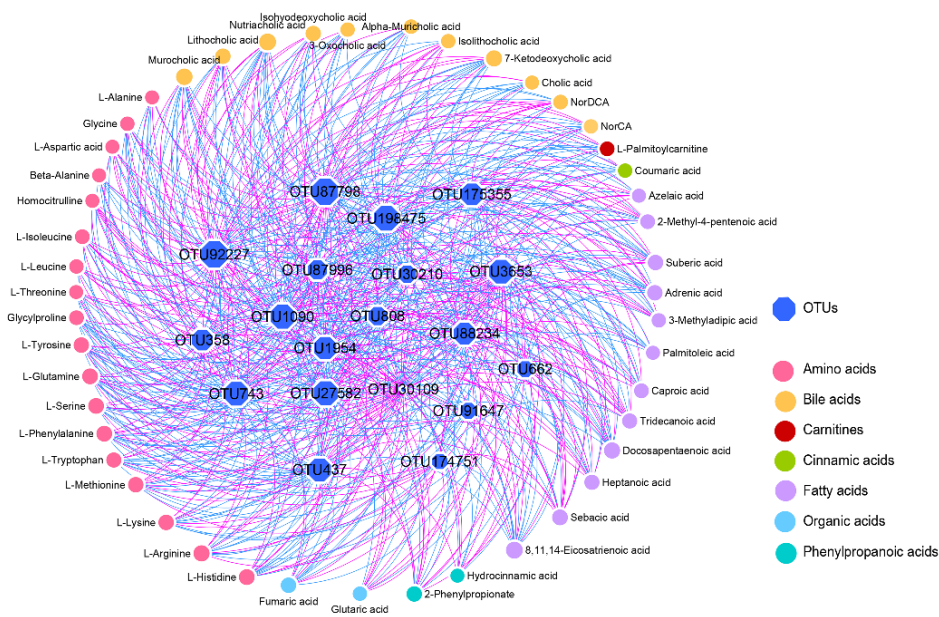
Isohyodeoxycholic acid
Nutriacholic acid
Alpha-Muricholic acid
Lithocholic acid
3-Oxocholic acid
Isolithocholic acid
Murocholic acid
7-Ketodeoxycholic acid
Cholic acid
NorDCA
NorCA
L-Palmitoylcarnitine
Coumaric acid
Azelaic acid
2-Methyl-4-pentenoic acid
Suberic acid
Adrenic acid
3-Methyladipic acid
Palmitoleic acid
Caproic acid
Tridecanoic acid
Docosapentaenoic acid
Heptanoic acid
Sebacic acid
8,11,14-Eicosatrienoic acid
Hydrocinnamic acid
2-Phenylpropionate
Glutaric acid
Fumaric acid
L-Histidine
L-Arginine
L-Lysine
L-Methionine
L-Tryptophan
L-Phenylalanine
L-Serine
L-Glutamine
L-Tyrosine
Glycylproline
L-Threonine
L-Leucine
L-Isoleucine
Homocitrulline
Beta-Alanine
L-Aspartic acid
Glycine
L-Alanine

OTU87798
OTU175355
OTU198475
OTU92227
OTU87996
OTU30210
OTU3653
OTU1090
OTU808
OTU88234
OTU358
OTU1954
OTU662
OTU743
OTU27582
OTU30109
OTU91647
OTU174751
OTU437

OTUs
Amino acids
Bile acids
Carnitines
Cinnamic acids
Fatty acids
Organic acids
Phenylpropanoic acids